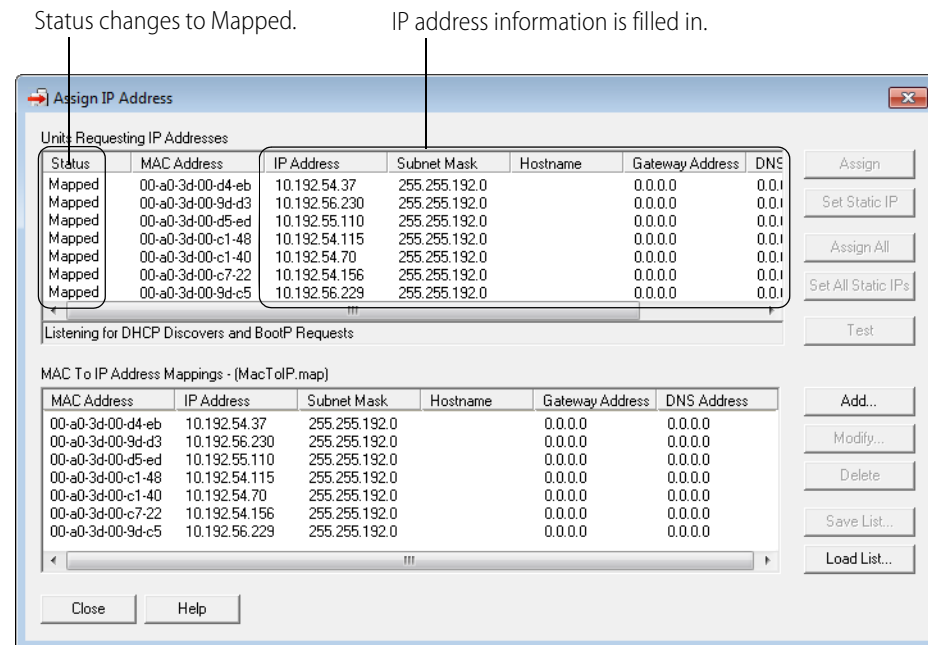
Status changes to Mapped.

IP address information is filled in.

Assign IP Address

Units Requesting IP Addresses

| Status | MAC Address | IP Address | Subnet Mask | Hostname | Gateway Address | DNS |
|---|---|---|---|---|---|---|
| Mapped | 00-a0-3d-00-d4-eb | 10.192.54.37 | 255.255.192.0 | | 0.0.0.0 | 0.0.( |
| Mapped | 00-a0-3d-00-9d-d3 | 10.192.56.230 | 255.255.192.0 | | 0.0.0.0 | 0.0.( |
| Mapped | 00-a0-3d-00-d5-ed | 10.192.55.110 | 255.255.192.0 | | 0.0.0.0 | 0.0.( |
| Mapped | 00-a0-3d-00-c1-48 | 10.192.54.115 | 255.255.192.0 | | 0.0.0.0 | 0.0.( |
| Mapped | 00-a0-3d-00-c1-40 | 10.192.54.70 | 255.255.192.0 | | 0.0.0.0 | 0.0.( |
| Mapped | 00-a0-3d-00-c7-22 | 10.192.54.156 | 255.255.192.0 | | 0.0.0.0 | 0.0.( |
| Mapped | 00-a0-3d-00-9d-c5 | 10.192.56.229 | 255.255.192.0 | | 0.0.0.0 | 0.0.( |

Assign
Set Static IP
Assign All
Set All Static IPs
Test

Listening for DHCP Discovers and BootP Requests

MAC To IP Address Mappings - (MacToIP.map)

| MAC Address | IP Address | Subnet Mask | Hostname | Gateway Address | DNS Address |
|---|---|---|---|---|---|
| 00-a0-3d-00-d4-eb | 10.192.54.37 | 255.255.192.0 | | 0.0.0.0 | 0.0.0.0 |
| 00-a0-3d-00-9d-d3 | 10.192.56.230 | 255.255.192.0 | | 0.0.0.0 | 0.0.0.0 |
| 00-a0-3d-00-d5-ed | 10.192.55.110 | 255.255.192.0 | | 0.0.0.0 | 0.0.0.0 |
| 00-a0-3d-00-c1-48 | 10.192.54.115 | 255.255.192.0 | | 0.0.0.0 | 0.0.0.0 |
| 00-a0-3d-00-c1-40 | 10.192.54.70 | 255.255.192.0 | | 0.0.0.0 | 0.0.0.0 |
| 00-a0-3d-00-c7-22 | 10.192.54.156 | 255.255.192.0 | | 0.0.0.0 | 0.0.0.0 |
| 00-a0-3d-00-9d-c5 | 10.192.56.229 | 255.255.192.0 | | 0.0.0.0 | 0.0.0.0 |

Add...
Modify...
Delete
Save List...
Load List...

Close
Help